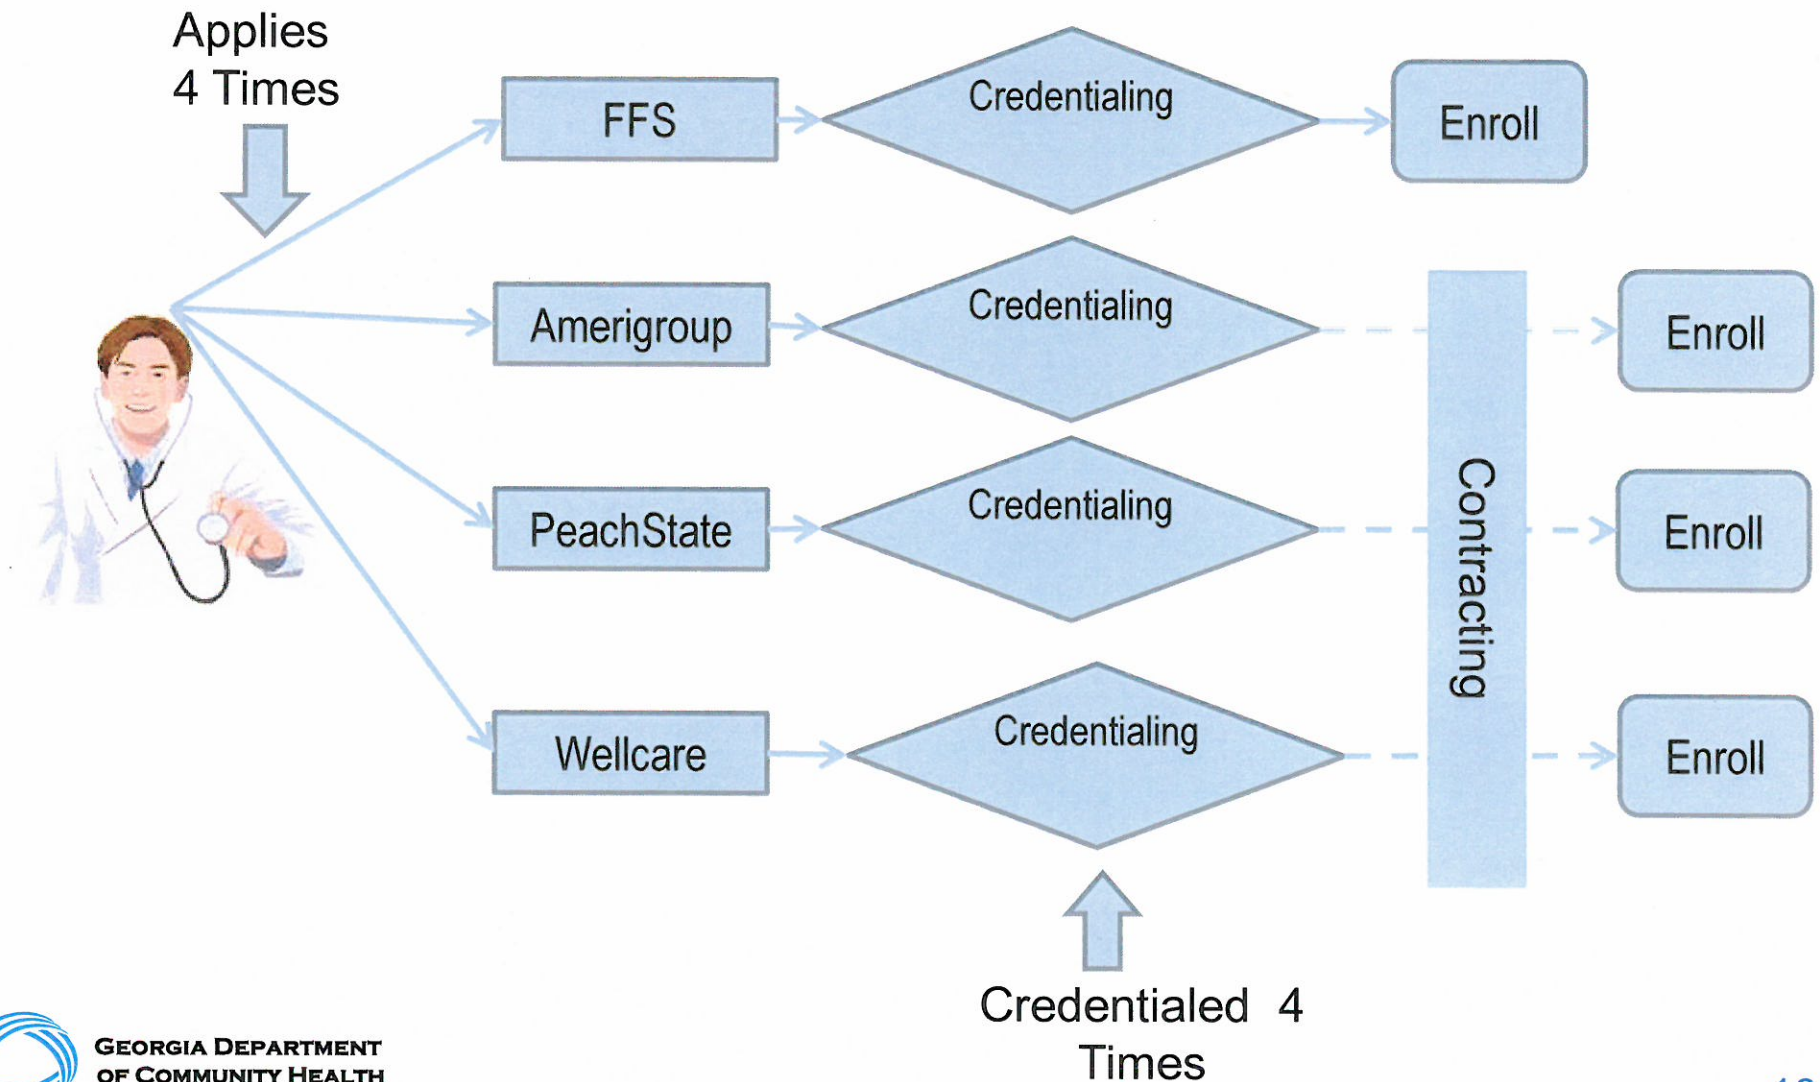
Applies 4 Times

FFS

Credentialing

Enroll

Amerigroup

Credentialing

Enroll

PeachState

Credentialing

Enroll

Wellcare

Credentialing

Enroll

Contracting

Credentialed 4 Times

Georgia Department of Community Health